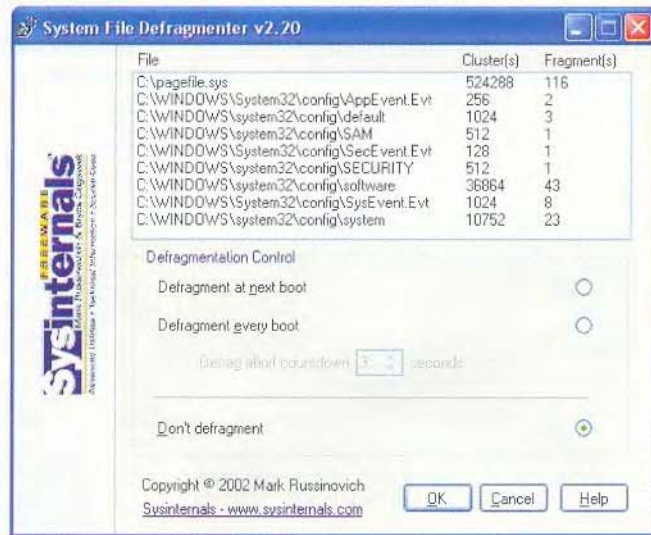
System File Defragmenter v2.20

| File | Cluster(s) | Fragment(s) |
|---|---|---|
| C:\pagefile.sys | 524288 | 116 |
| C:\WINDOWS\System32\config\AppEvent.Evt | 256 | 2 |
| C:\WINDOWS\system32\config\default | 1024 | 3 |
| C:\WINDOWS\system32\config\SAM | 512 | 1 |
| C:\WINDOWS\System32\config\SecEvent.Evt | 128 | 1 |
| C:\WINDOWS\system32\config\SECURITY | 512 | 1 |
| C:\WINDOWS\system32\config\software | 36864 | 43 |
| C:\WINDOWS\System32\config\SysEvent.Evt | 1024 | 8 |
| C:\WINDOWS\system32\config\system | 10752 | 23 |

Sysinternals FREEWARE
Mark Russinovich & Bryce Cogswell
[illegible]

Defragmentation Control

Defragment at next boot

Defragment every boot

Defrag abort countdown 3 seconds

Don't defragment

Copyright © 2002 Mark Russinovich
Sysinternals - www.sysinternals.com

OK Cancel Help